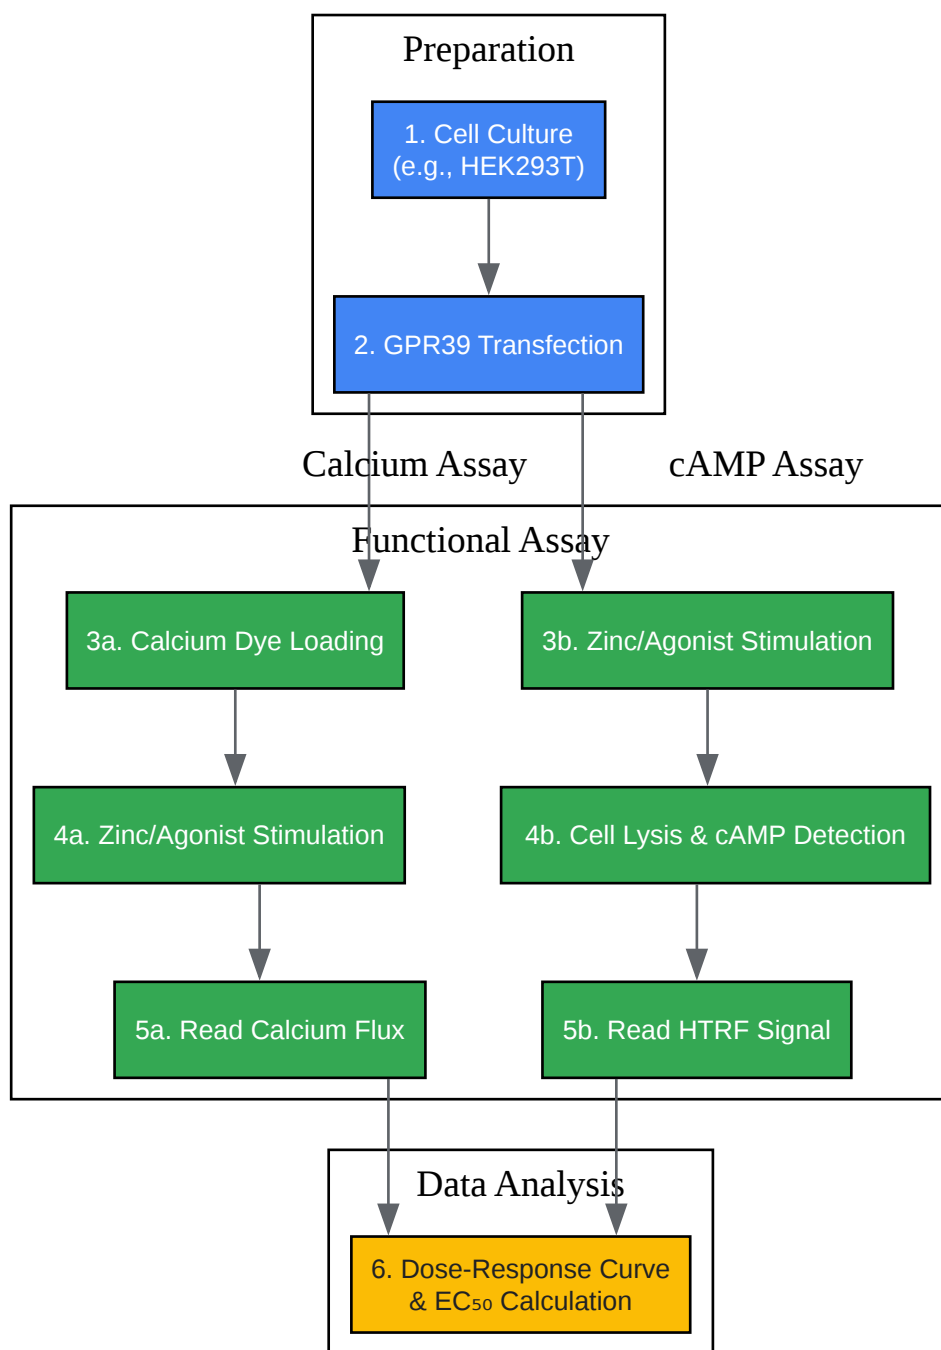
Preparation

1. Cell Culture (e.g., HEK293T)

2. GPR39 Transfection

Calcium Assay

cAMP Assay

Functional Assay

3a. Calcium Dye Loading

3b. Zinc/Agonist Stimulation

4a. Zinc/Agonist Stimulation

4b. Cell Lysis & cAMP Detection

5a. Read Calcium Flux

5b. Read HTRF Signal

Data Analysis

6. Dose-Response Curve & $EC_{50}$ Calculation